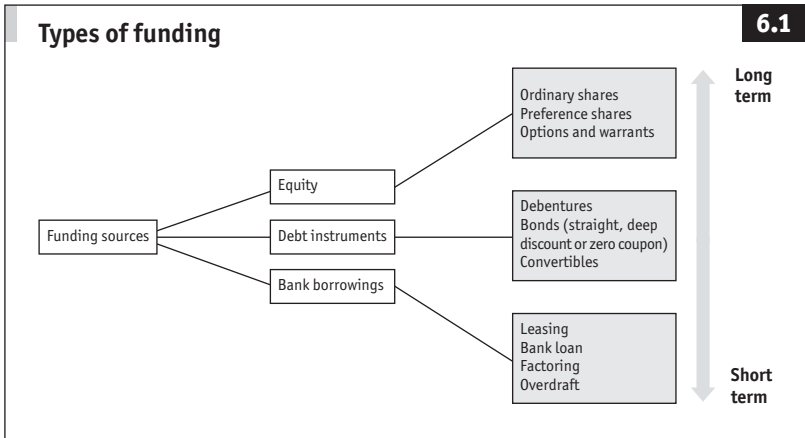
Types of funding

6.1

Long term

Ordinary shares
Preference shares
Options and warrants

Equity

Debentures
Bonds (straight, deep discount or zero coupon)
Convertibles

Funding sources

Debt instruments

Bank borrowings

Leasing
Bank loan
Factoring
Overdraft

Short term